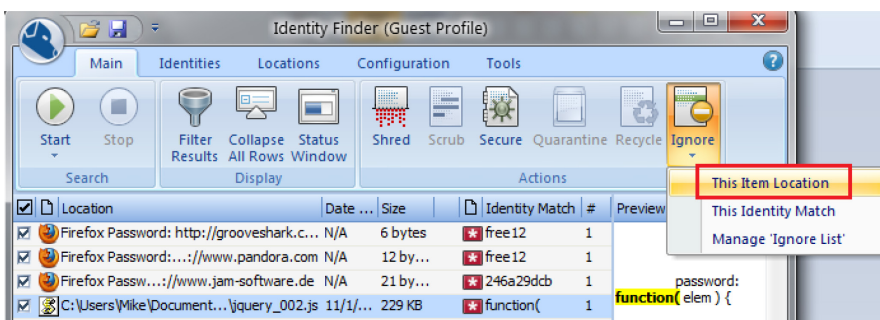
Identity Finder (Guest Profile)

Main Identities Locations Configuration Tools

Start Stop
Search

Filter Results Collapse All Rows Status Window
Display

Shred Scrub Secure Quarantine Recycle Ignore
Actions

This Item Location
This Identity Match
Manage 'Ignore List'

| | | Location | Date ... | Size | | Identity Match | # | Preview |
|---|---|---|---|---|---|---|---|---|
| ☑ | | Firefox Password: http://grooveshark.c... | N/A | 6 bytes | | free12 | 1 | |
| ☑ | | Firefox Password:...://www.pandora.com | N/A | 12 by... | | free12 | 1 | |
| ☑ | | Firefox Passw...://www.jam-software.de | N/A | 21 by... | | 246a29dcb | 1 | password: |
| ☑ | | C:\Users\Mike\Document...\jquery_002.js | 11/1/... | 229 KB | | function( | 1 | function( elem ) { |